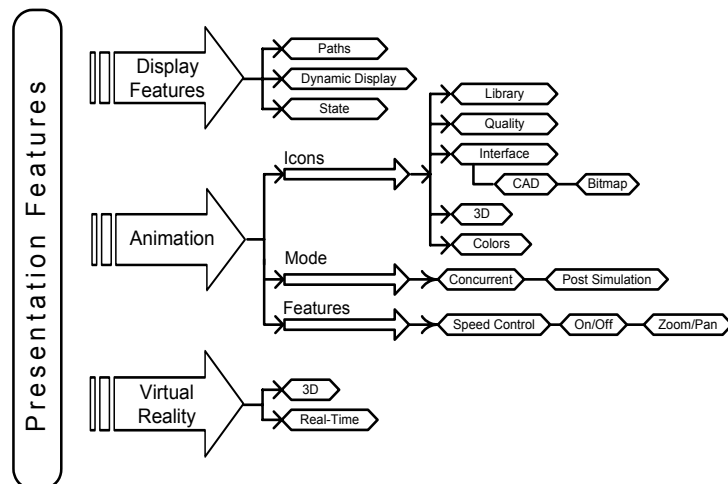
Presentation Features

Display Features

Paths

Dynamic Display

State

Animation

Icons

Library

Quality

Interface

CAD

Bitmap

3D

Colors

Mode

Concurrent

Post Simulation

Features

Speed Control

On/Off

Zoom/Pan

Virtual Reality

3D

Real-Time